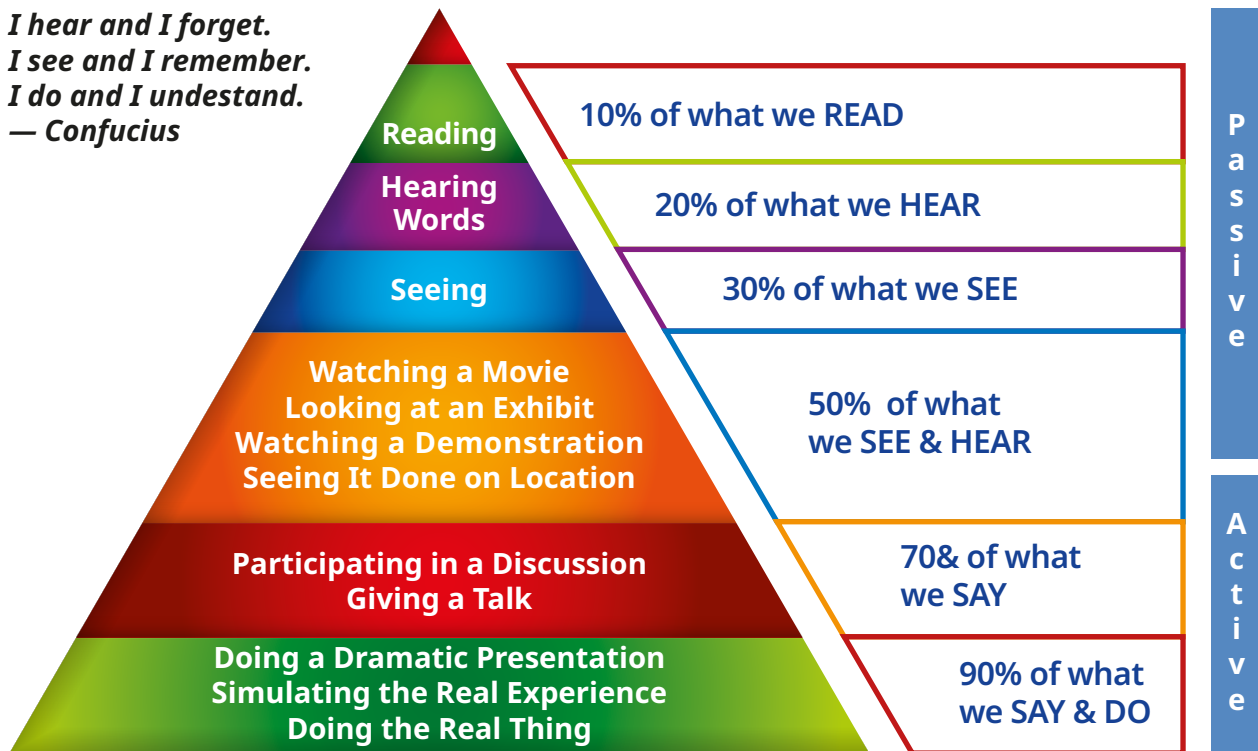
I hear and I forget.
I see and I remember.
I do and I undestand.
— Confucius

Reading

Hearing Words

Seeing

Watching a Movie
Looking at an Exhibit
Watching a Demonstration
Seeing It Done on Location

Participating in a Discussion
Giving a Talk

Doing a Dramatic Presentation
Simulating the Real Experience
Doing the Real Thing

10% of what we READ

20% of what we HEAR

30% of what we SEE

50% of what we SEE & HEAR

70& of what we SAY

90% of what we SAY & DO

Passive

Active